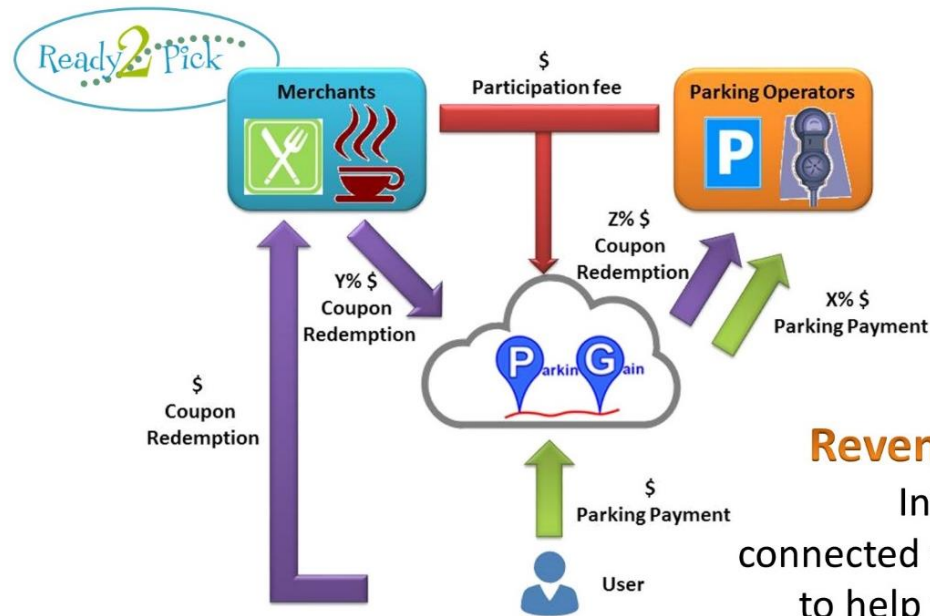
Ready2Pick

Merchants

$
Participation fee

Parking Operators

P

Z% $
Coupon
Redemption

Y% $
Coupon
Redemption

X% $
Parking Payment

P arkin G ain

$
Coupon
Redemption

Rever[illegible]

$
Parking Payment

In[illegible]
connected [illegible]
to help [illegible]

User